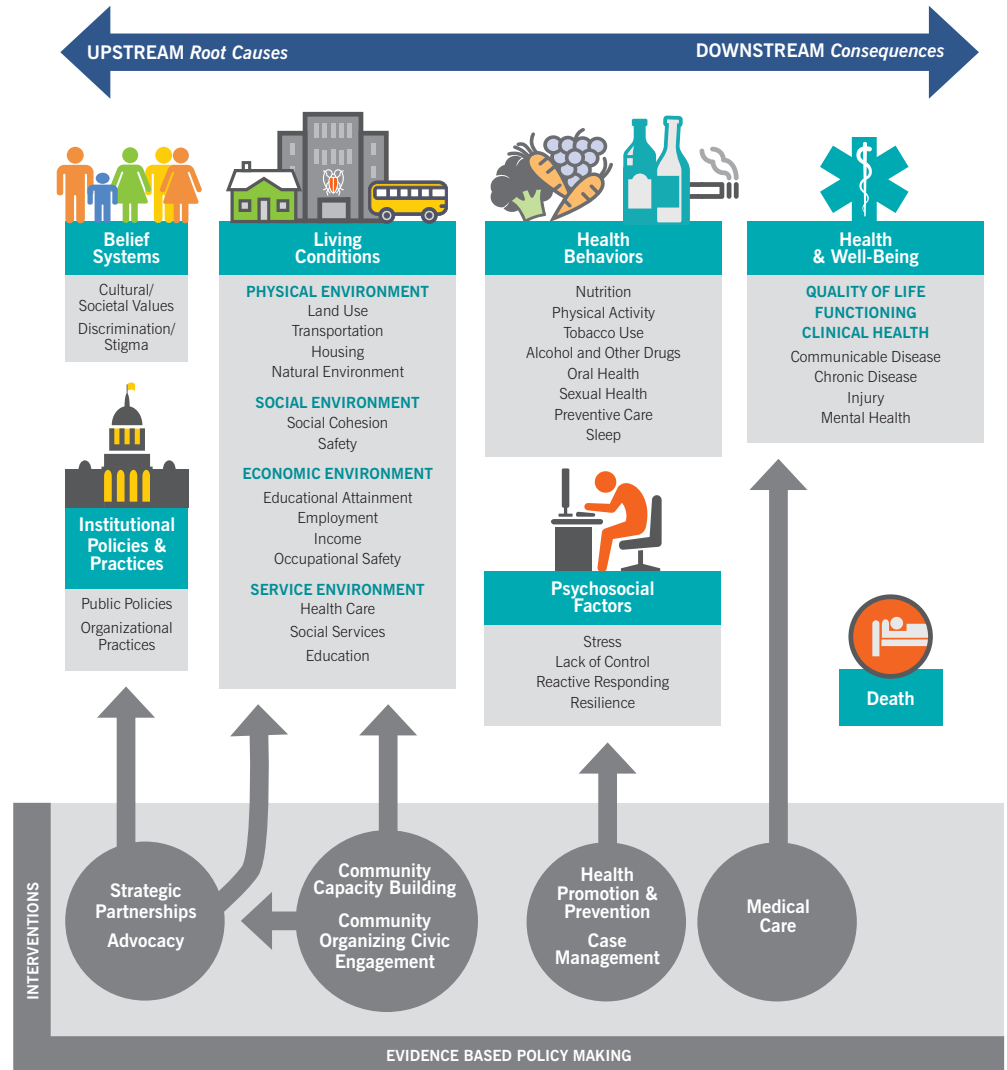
UPSTREAM Root Causes

DOWNSTREAM Consequences

Belief Systems

Cultural/ Societal Values

Discrimination/ Stigma

Institutional Policies & Practices

Public Policies

Organizational Practices

Living Conditions

PHYSICAL ENVIRONMENT
Land Use
Transportation
Housing
Natural Environment

SOCIAL ENVIRONMENT
Social Cohesion
Safety

ECONOMIC ENVIRONMENT
Educational Attainment
Employment
Income
Occupational Safety

SERVICE ENVIRONMENT
Health Care
Social Services
Education

Health Behaviors

Nutrition
Physical Activity
Tobacco Use
Alcohol and Other Drugs
Oral Health
Sexual Health
Preventive Care
Sleep

Psychosocial Factors

Stress
Lack of Control
Reactive Responding
Resilience

Health & Well-Being

QUALITY OF LIFE
FUNCTIONING
CLINICAL HEALTH
Communicable Disease
Chronic Disease
Injury
Mental Health

Death

INTERVENTIONS

Strategic Partnerships
Advocacy

Community Capacity Building
Community Organizing Civic Engagement

Health Promotion & Prevention
Case Management

Medical Care

EVIDENCE BASED POLICY MAKING